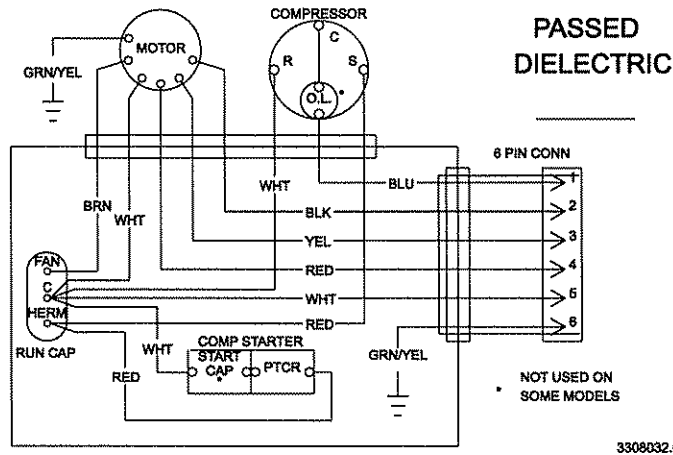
COMPRESSOR

PASSED DIELECTRIC

GRN/YEL

MOTOR

C

R

S

O.L.

*

6 PIN CONN

WHT

BLU

1

BRN

WHT

BLK

2

YEL

3

FAN

RED

4

C

WHT

5

HERM

RED

6

COMP STARTER

RUN CAP

WHT

START CAP

*

PTCR

GRN/YEL

RED

* NOT USED ON SOME MODELS

3308032.